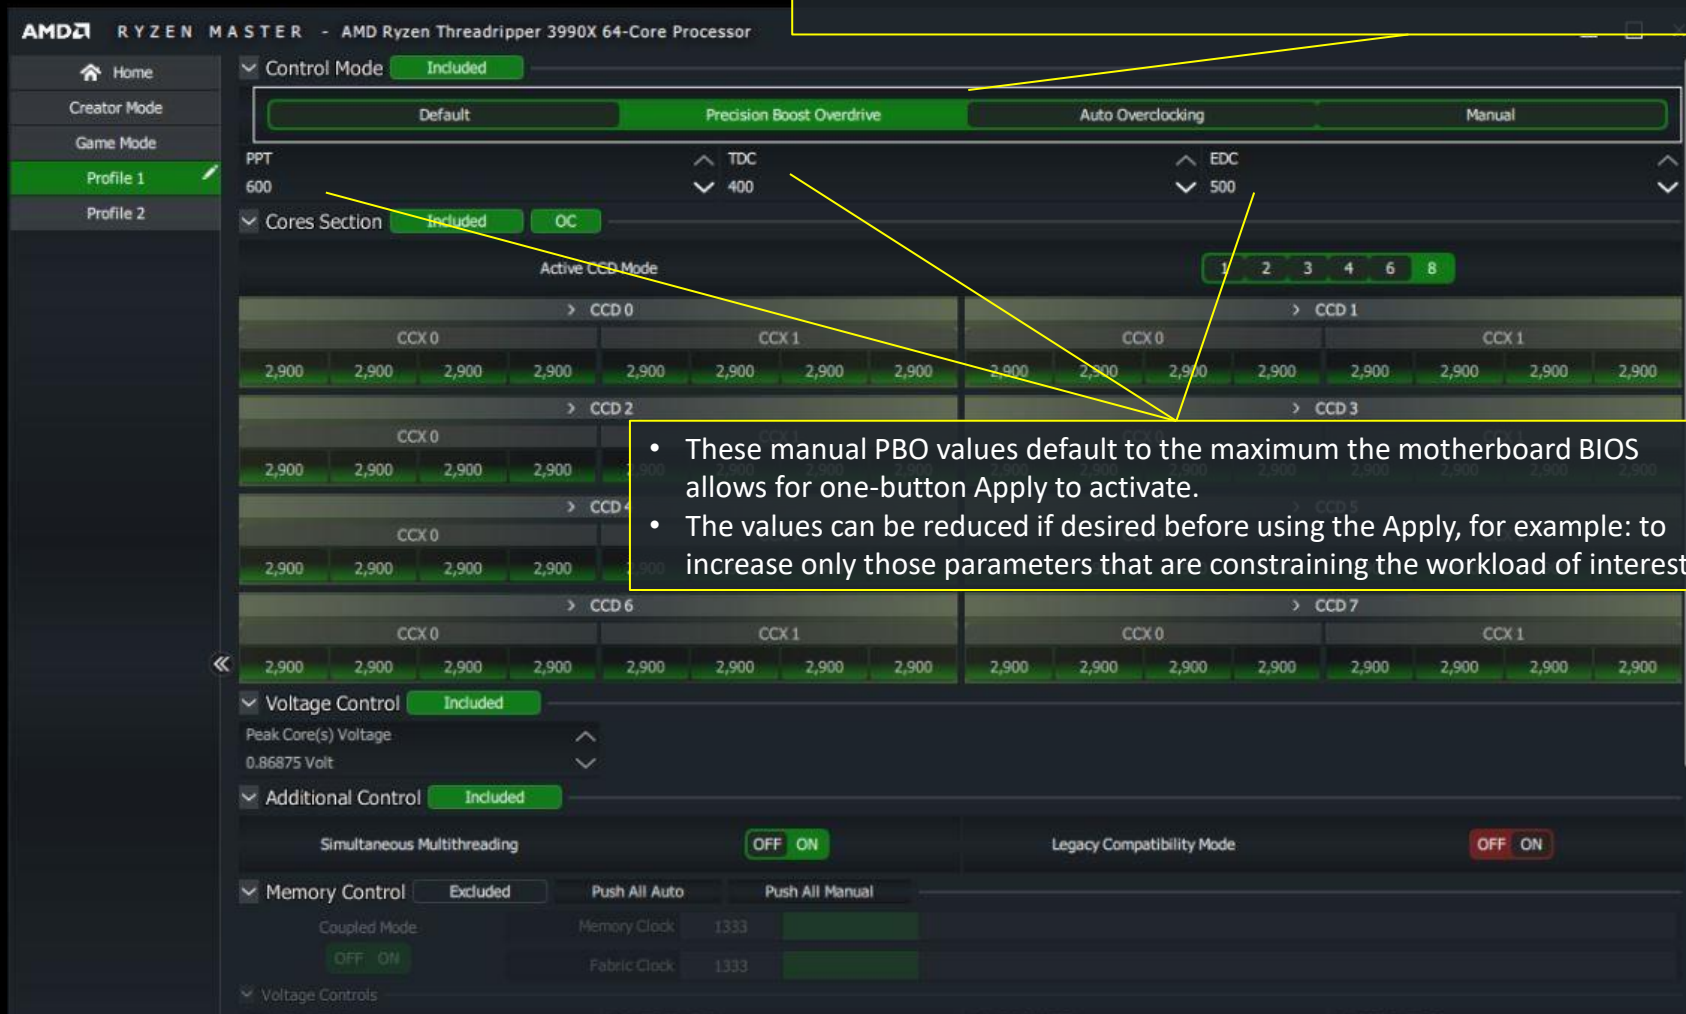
AMD RYZEN MASTER - AMD Ryzen Threadripper 3990X 64-Core Processor

Home
Creator Mode
Game Mode
Profile 1
Profile 2

Control Mode Included

| Default | Precision Boost Overdrive | Auto Overclocking | Manual |
|---|---|---|---|

PPT 600
TDC 400
EDC 500

Cores Section Included OC

Active CCD Mode 1 2 3 4 6 8

CCD 0
CCX 0
2,900 2,900 2,900 2,900
CCX 1
2,900 2,900 2,900 2,900

CCD 1
CCX 0
2,900 2,900 2,900 2,900
CCX 1
2,900 2,900 2,900 2,900

CCD 2
CCX 0
2,900 2,900 2,900 2,900

CCD 3

CCD 4
CCX 0
2,900 2,900 2,900 2,900

CCD 6
CCX 0
2,900 2,900 2,900 2,900
CCX 1
2,900 2,900 2,900 2,900

CCD 7
CCX 0
2,900 2,900 2,900 2,900
CCX 1
2,900 2,900 2,900 2,900

• These manual PBO values default to the maximum the motherboard BIOS allows for one-button Apply to activate.
• The values can be reduced if desired before using the Apply, for example: to increase only those parameters that are constraining the workload of interest

Voltage Control Included
Peak Core(s) Voltage
0.86875 Volt

Additional Control Included
Simultaneous Multithreading OFF ON
Legacy Compatibility Mode OFF ON

Memory Control Excluded Push All Auto Push All Manual
Coupled Mode
OFF ON
Memory Clock 1333
Fabric Clock 1333
Voltage Controls